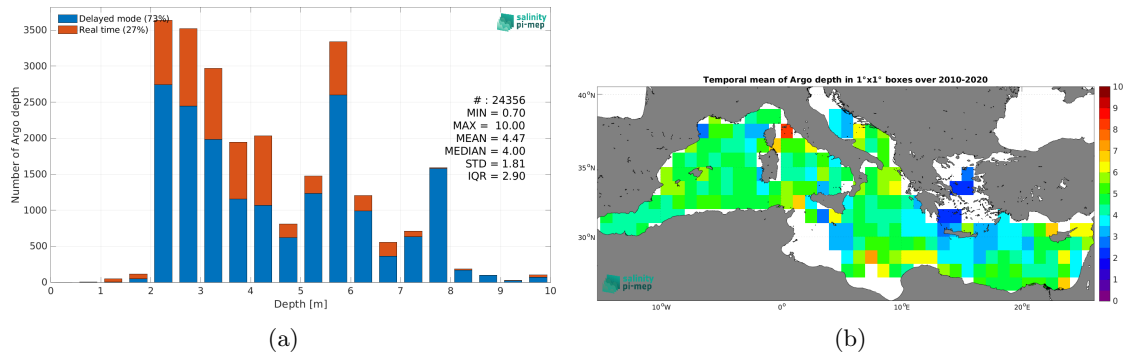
Delayed mode (73%)
Real time (27%)

salinity pi-mep

Number of Argo depth

3500
3000
2500
2000
1500
1000
500
0

# : 24356
MIN = 0.70
MAX = 10.00
MEAN = 4.47
MEDIAN = 4.00
STD = 1.81
IQR = 2.90

0 1 2 3 4 5 6 7 8 9 10
Depth [m]

(a)

Temporal mean of Argo depth in 1°x1° boxes over 2010-2020

40°N
35°N
30°N

10°W 0° 10°E 20°E

10
9
8
7
6
5
4
3
2
1
0

salinity pi-mep

(b)